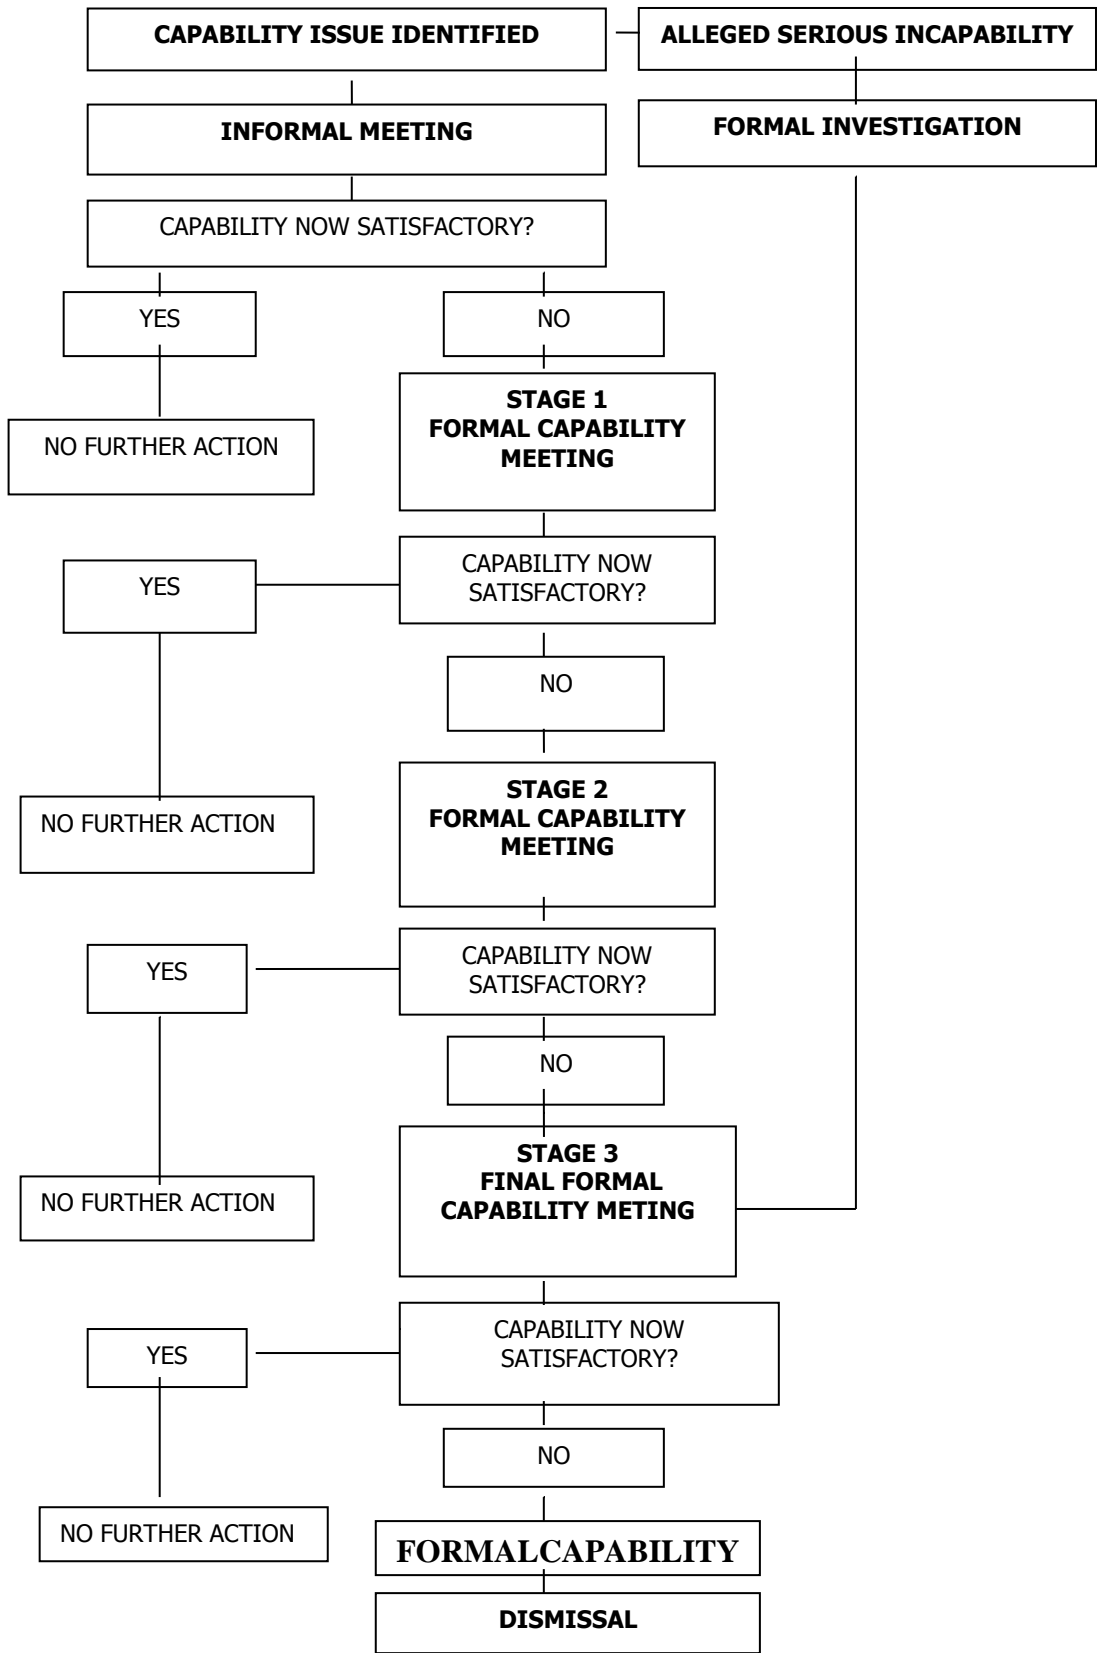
CAPABILITY ISSUE IDENTIFIED

ALLEGED SERIOUS INCAPABILITY

INFORMAL MEETING

FORMAL INVESTIGATION

CAPABILITY NOW SATISFACTORY?

YES

NO

NO FURTHER ACTION

STAGE 1
FORMAL CAPABILITY MEETING

YES

CAPABILITY NOW SATISFACTORY?

NO

NO FURTHER ACTION

STAGE 2
FORMAL CAPABILITY MEETING

YES

CAPABILITY NOW SATISFACTORY?

NO

NO FURTHER ACTION

STAGE 3
FINAL FORMAL CAPABILITY METING

YES

CAPABILITY NOW SATISFACTORY?

NO

NO FURTHER ACTION

FORMALCAPABILITY

DISMISSAL